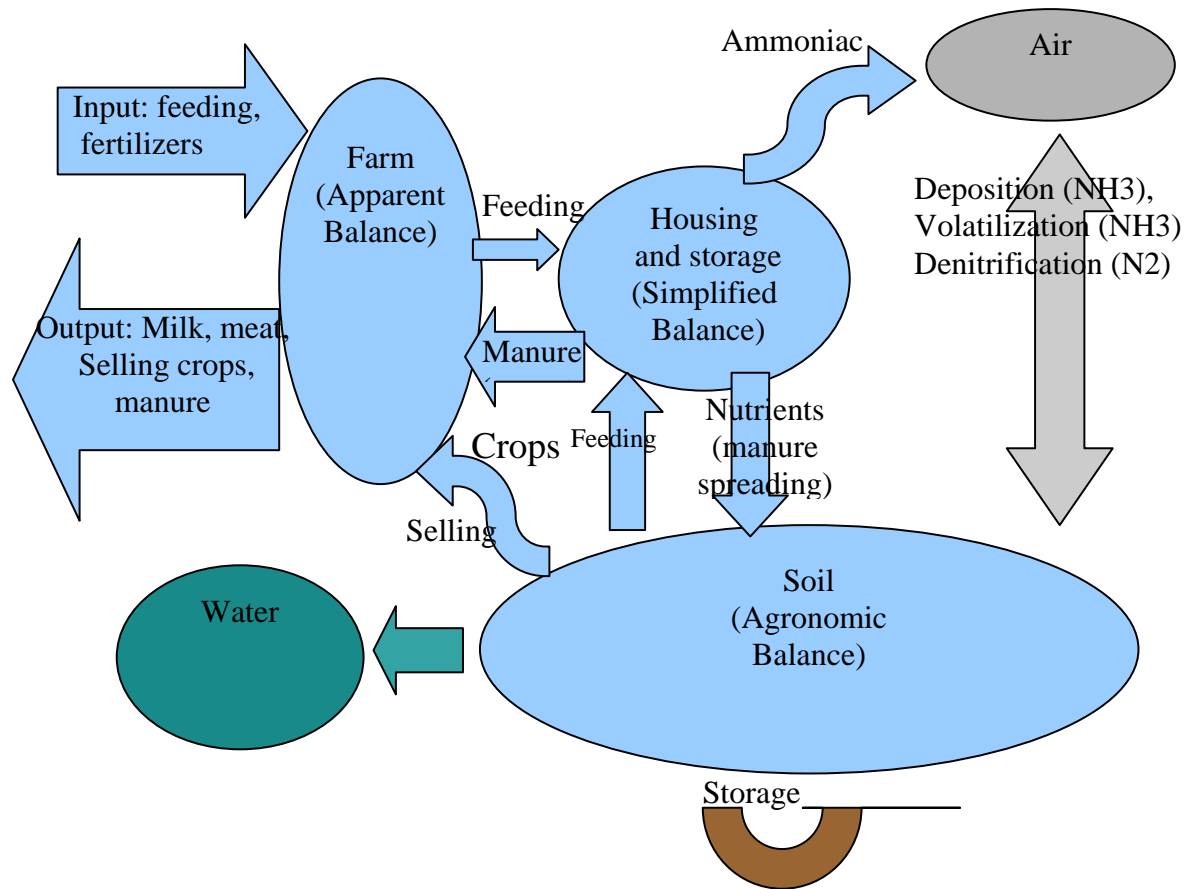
Input: feeding, fertilizers

Farm (Apparent Balance)

Output: Milk, meat, Selling crops, manure

Ammoniac

Air

Feeding

Housing and storage (Simplified Balance)

Manure

Deposition (NH3), Volatilization (NH3) Denitrification (N2)

Crops

Feeding

Nutrients (manure spreading)

Selling

Soil (Agronomic Balance)

Water

Storage